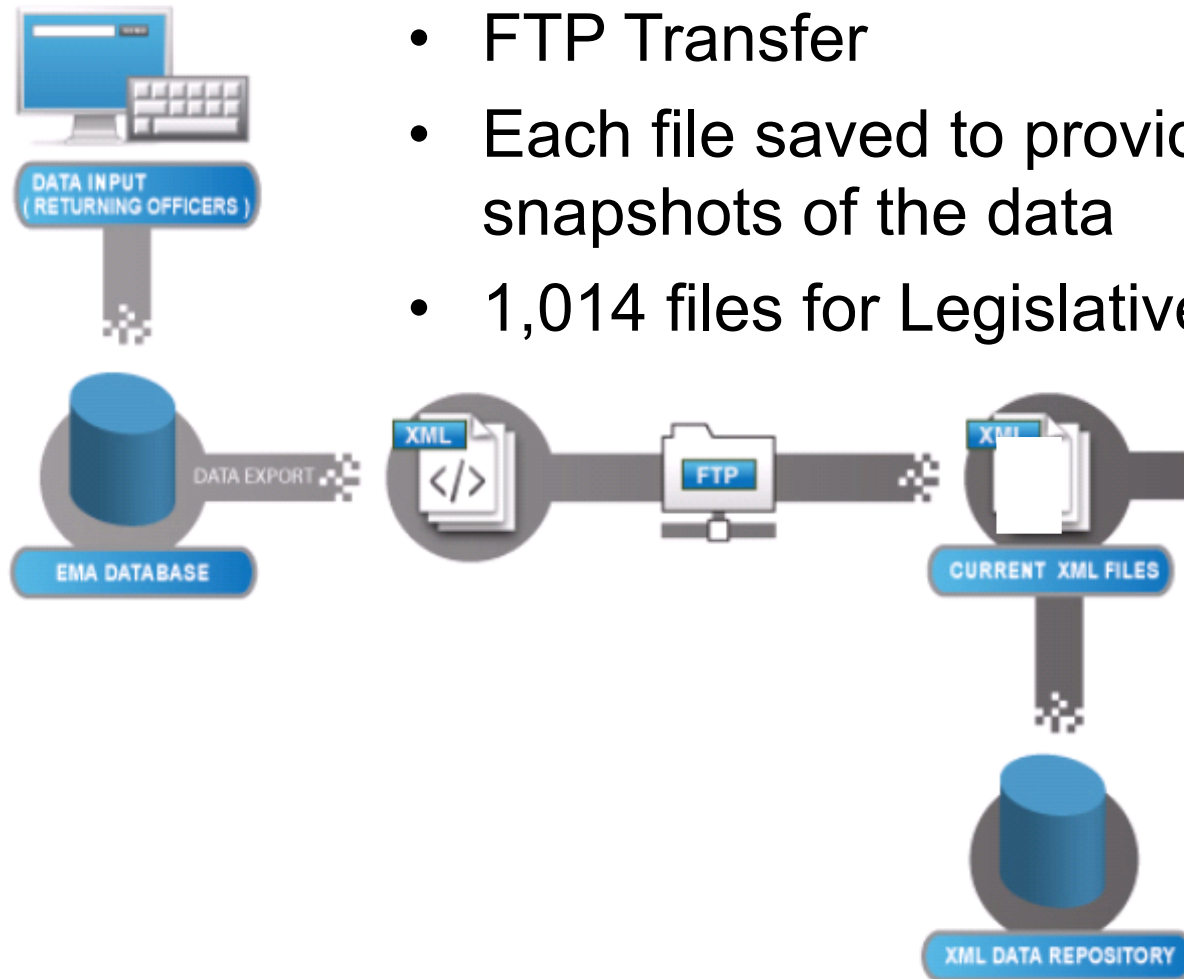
- FTP Transfer
- Each file saved to provic snapshots of the data
- 1,014 files for Legislative

DATA INPUT (RETURNING OFFICERS)

EMA DATABASE

DATA EXPORT

XML

</>

FTP

XM

CURRENT XML FILES

XML DATA REPOSITORY